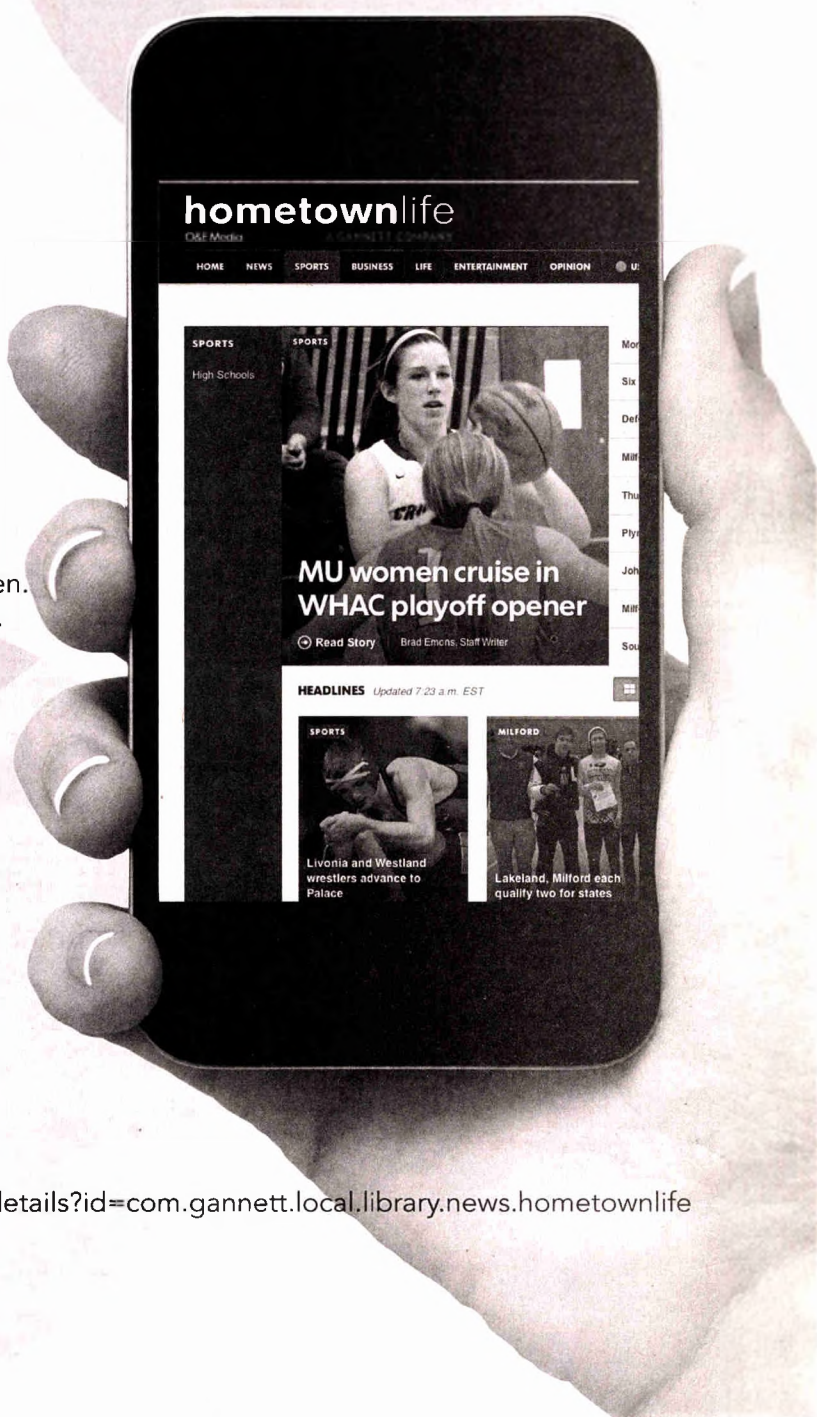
hometownlife
O&E Media
A GANNETT COMPANY

HOME NEWS SPORTS BUSINESS LIFE ENTERTAINMENT OPINION U

SPORTS
High Schools

SPORTS

MU women cruise in WHAC playoff opener

Read Story Brad Emons, Staff Writer

Mor
Six
Def
Milf
Thu
Ply
Joh
Milf
Sou

HEADLINES Updated 7:23 a.m. EST

SPORTS
Livonia and Westland wrestlers advance to Palace

MILFORD
Lakeland, Milford each qualify two for states

en.
.

letails?id=com.gannett.local.library.news.hometownlife